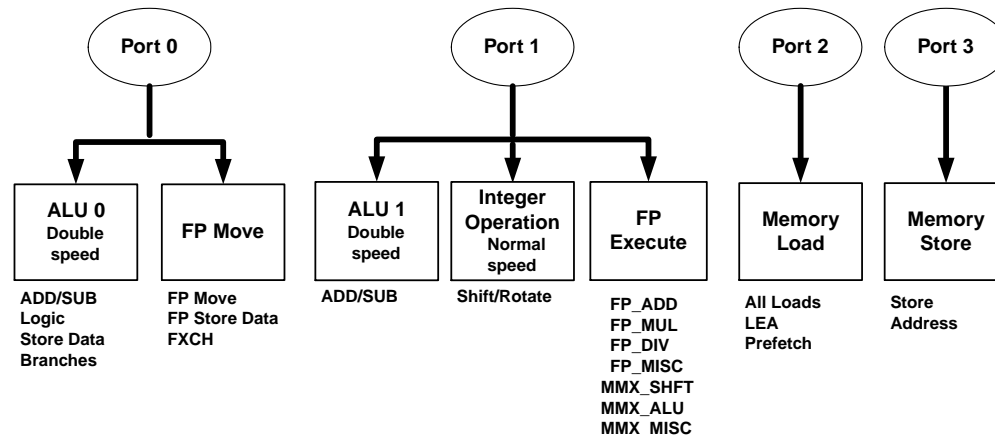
Port 0

ALU 0
Double speed

FP Move

ADD/SUB
Logic
Store Data
Branches

FP Move
FP Store Data
FXCH

Port 1

ALU 1
Double speed

Integer Operation
Normal speed

FP Execute

ADD/SUB

Shift/Rotate

FP_ADD
FP_MUL
FP_DIV
FP_MISC
MMX_SHFT
MMX_ALU
MMX_MISC

Port 2

Memory Load

All Loads
LEA
Prefetch

Port 3

Memory Store

Store Address